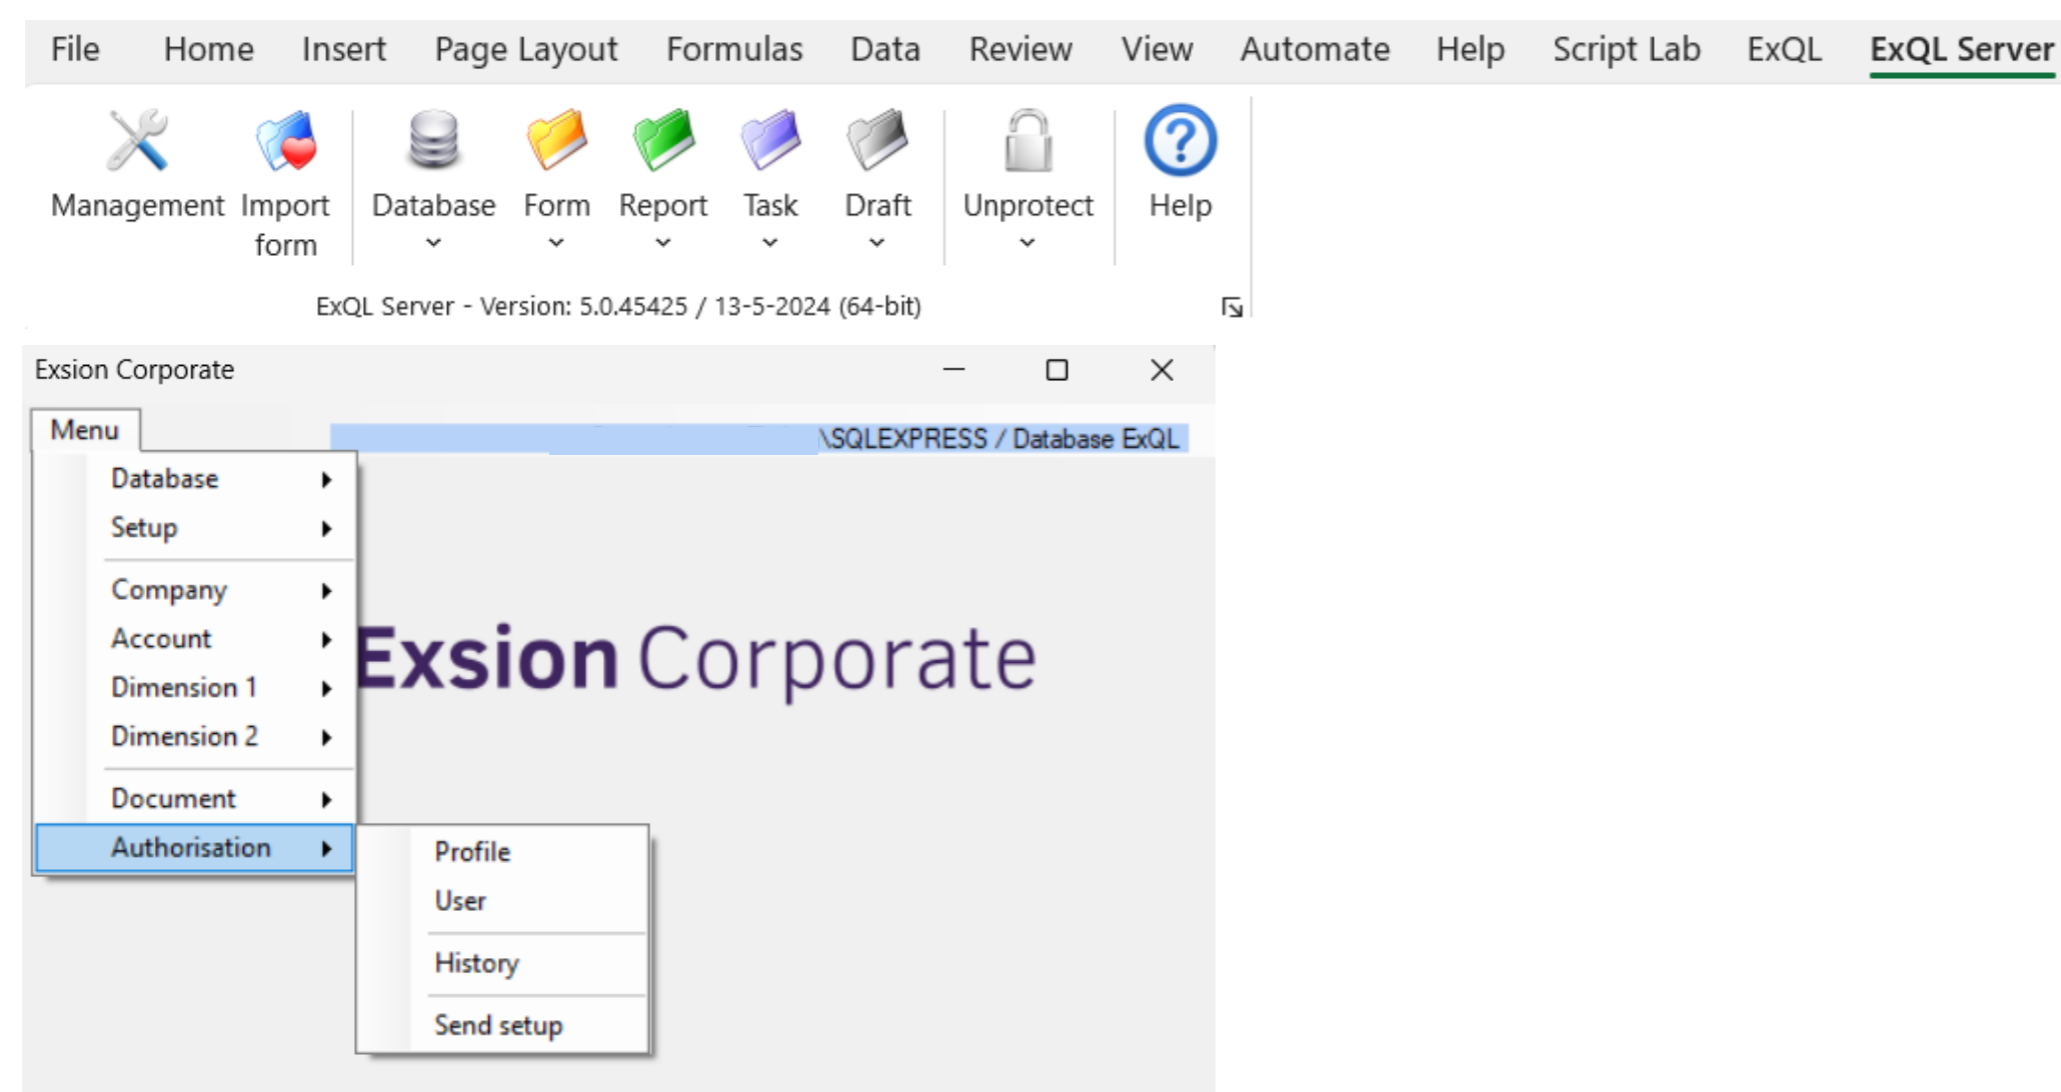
File Home Insert Page Layout Formulas Data Review View Automate Help Script Lab ExQL ExQL Server

Management Import form Database Form Report Task Draft Unprotect Help

ExQL Server - Version: 5.0.45425 / 13-5-2024 (64-bit)

Exsion Corporate

Menu

\SQLEXPRESS / Database ExQL

Database
Setup
Company
Account
Dimension 1
Dimension 2
Document
Authorisation

Profile
User
History
Send setup

Exsion Corporate